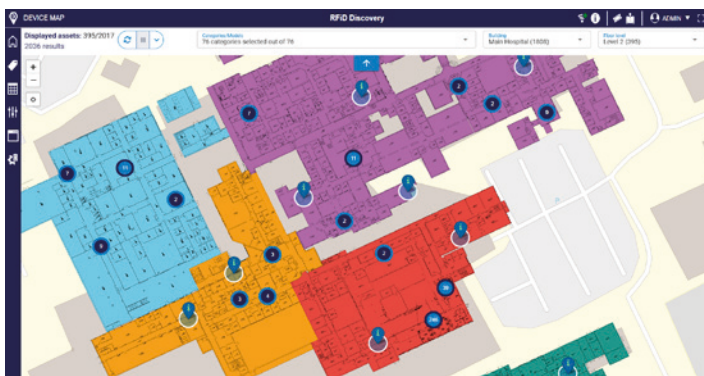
DEVICE MAP
RFiD Discovery
ADMIN
Displayed assets: 395/2017
2026 results
Categories/Models
76 categories selected out of 76
Building
Main Hospital (1808)
Floor level
Level 2 (395)
+
−
7
11
2
6
2
7
2
2
11
2
2
3
2
3
3
2
26
100
2
2